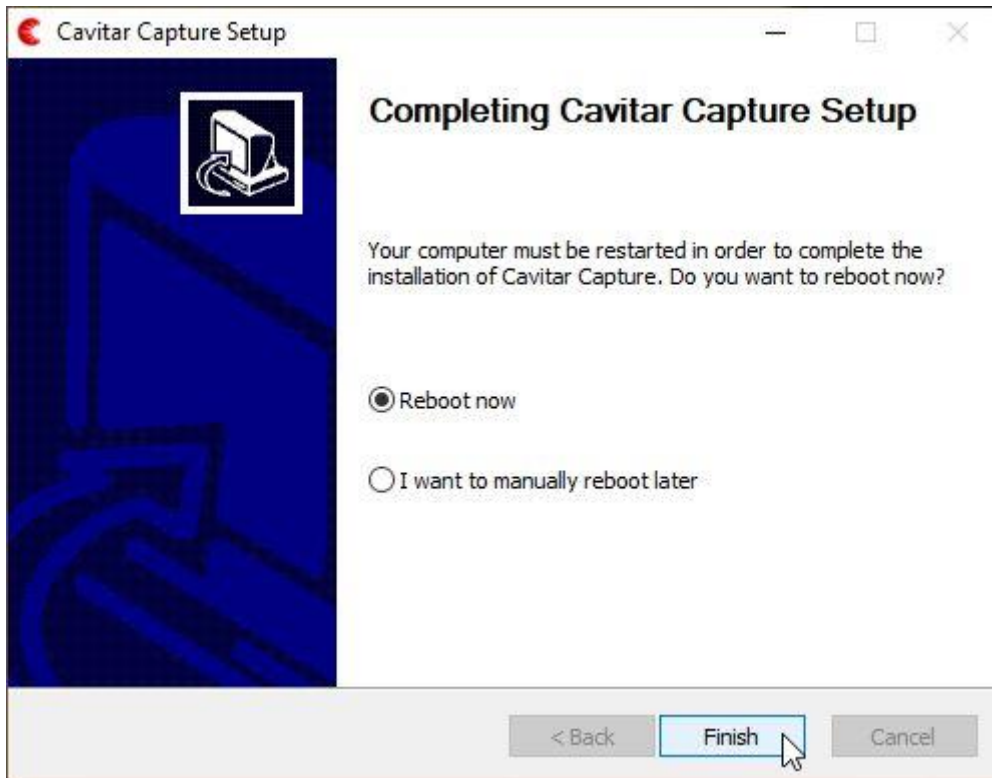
Cavitar Capture Setup

Completing Cavitar Capture Setup

Your computer must be restarted in order to complete the installation of Cavitar Capture. Do you want to reboot now?

Reboot now

I want to manually reboot later

< Back
Finish
Cancel